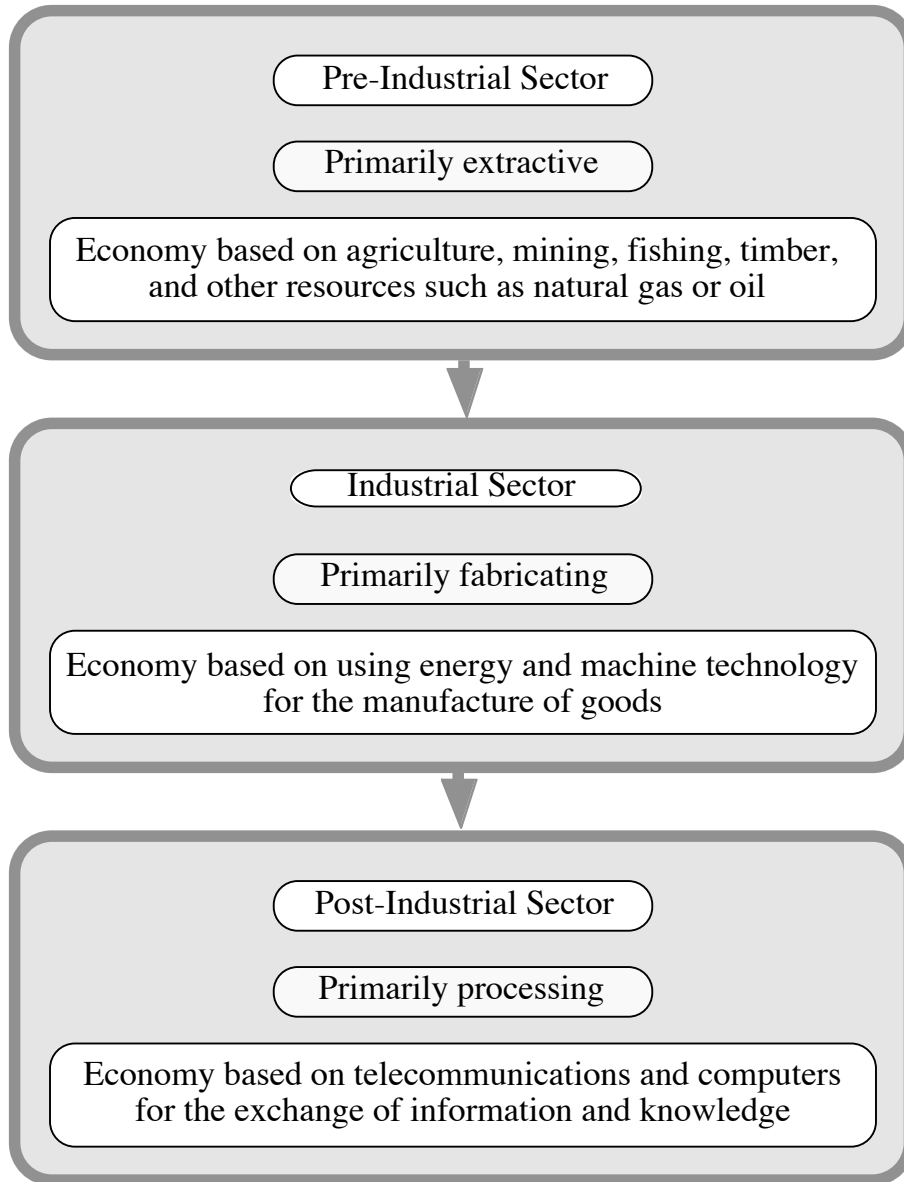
Pre-Industrial Sector

Primarily extractive

Economy based on agriculture, mining, fishing, timber, and other resources such as natural gas or oil

Industrial Sector

Primarily fabricating

Economy based on using energy and machine technology for the manufacture of goods

Post-Industrial Sector

Primarily processing

Economy based on telecommunications and computers for the exchange of information and knowledge